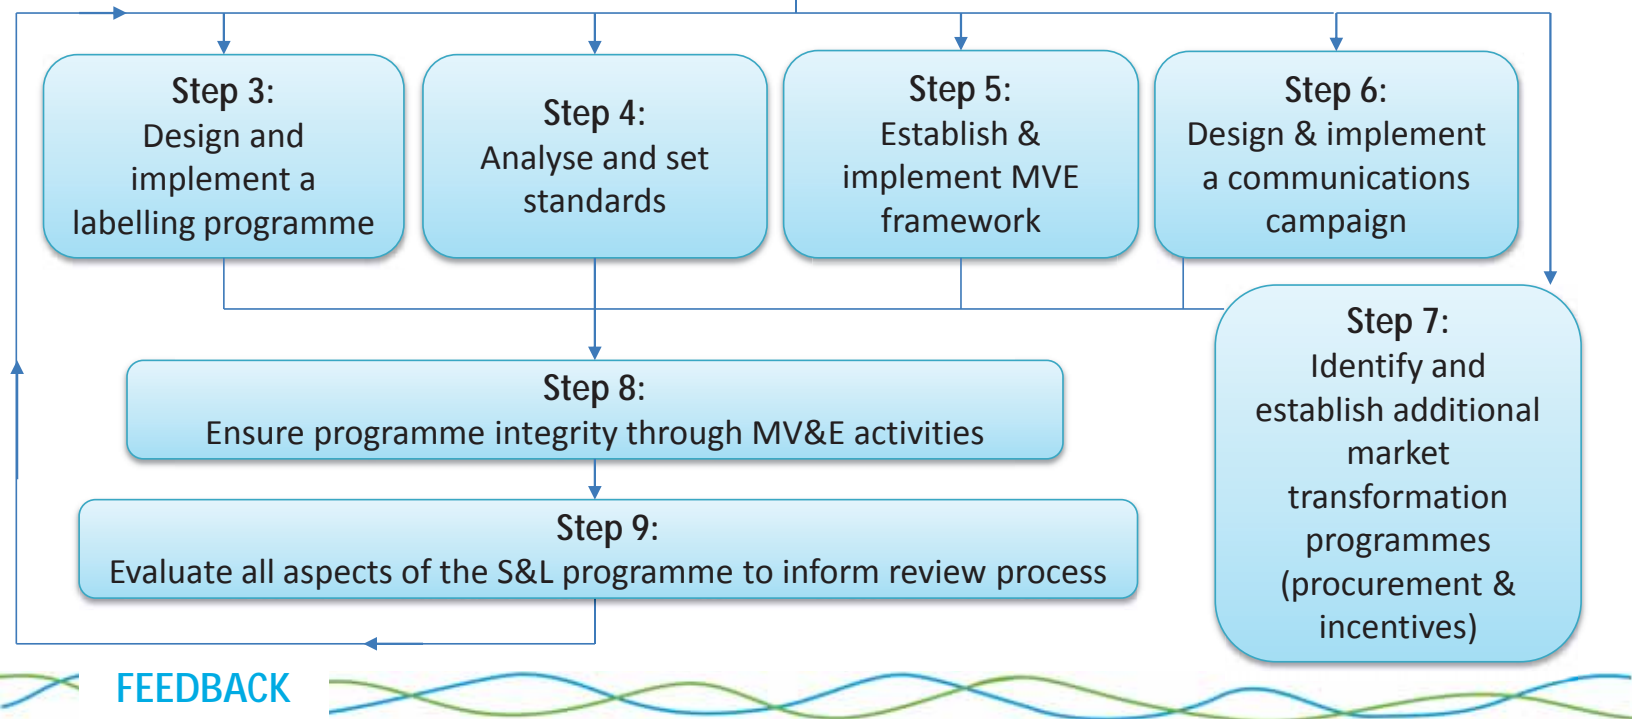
Step 3:
Design and implement a labelling programme

Step 4:
Analyse and set standards

Step 5:
Establish & implement MVE framework

Step 6:
Design & implement a communications campaign

Step 7:
Identify and establish additional market transformation programmes (procurement & incentives)

Step 8:
Ensure programme integrity through MV&E activities

Step 9:
Evaluate all aspects of the S&L programme to inform review process

FEEDBACK